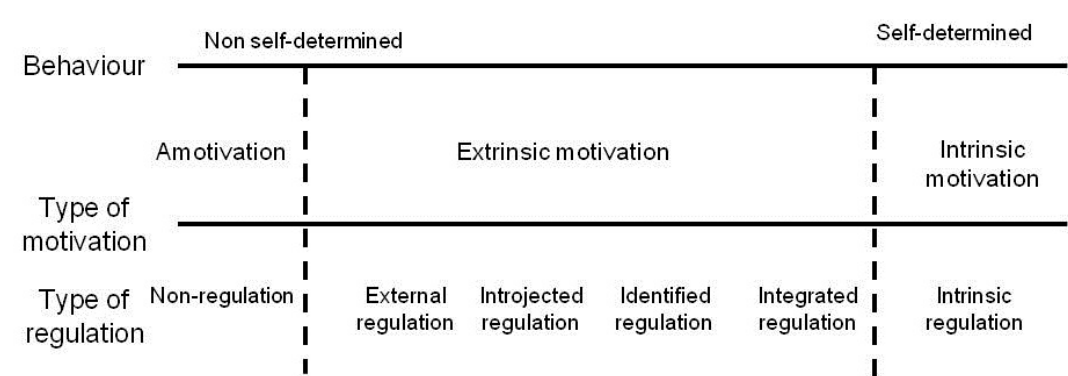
Non self-determined

Self-determined

Behaviour

Amotivation

Extrinsic motivation

Intrinsic motivation

Type of motivation

Type of regulation

Non-regulation

External regulation

Introjected regulation

Identified regulation

Integrated regulation

Intrinsic regulation